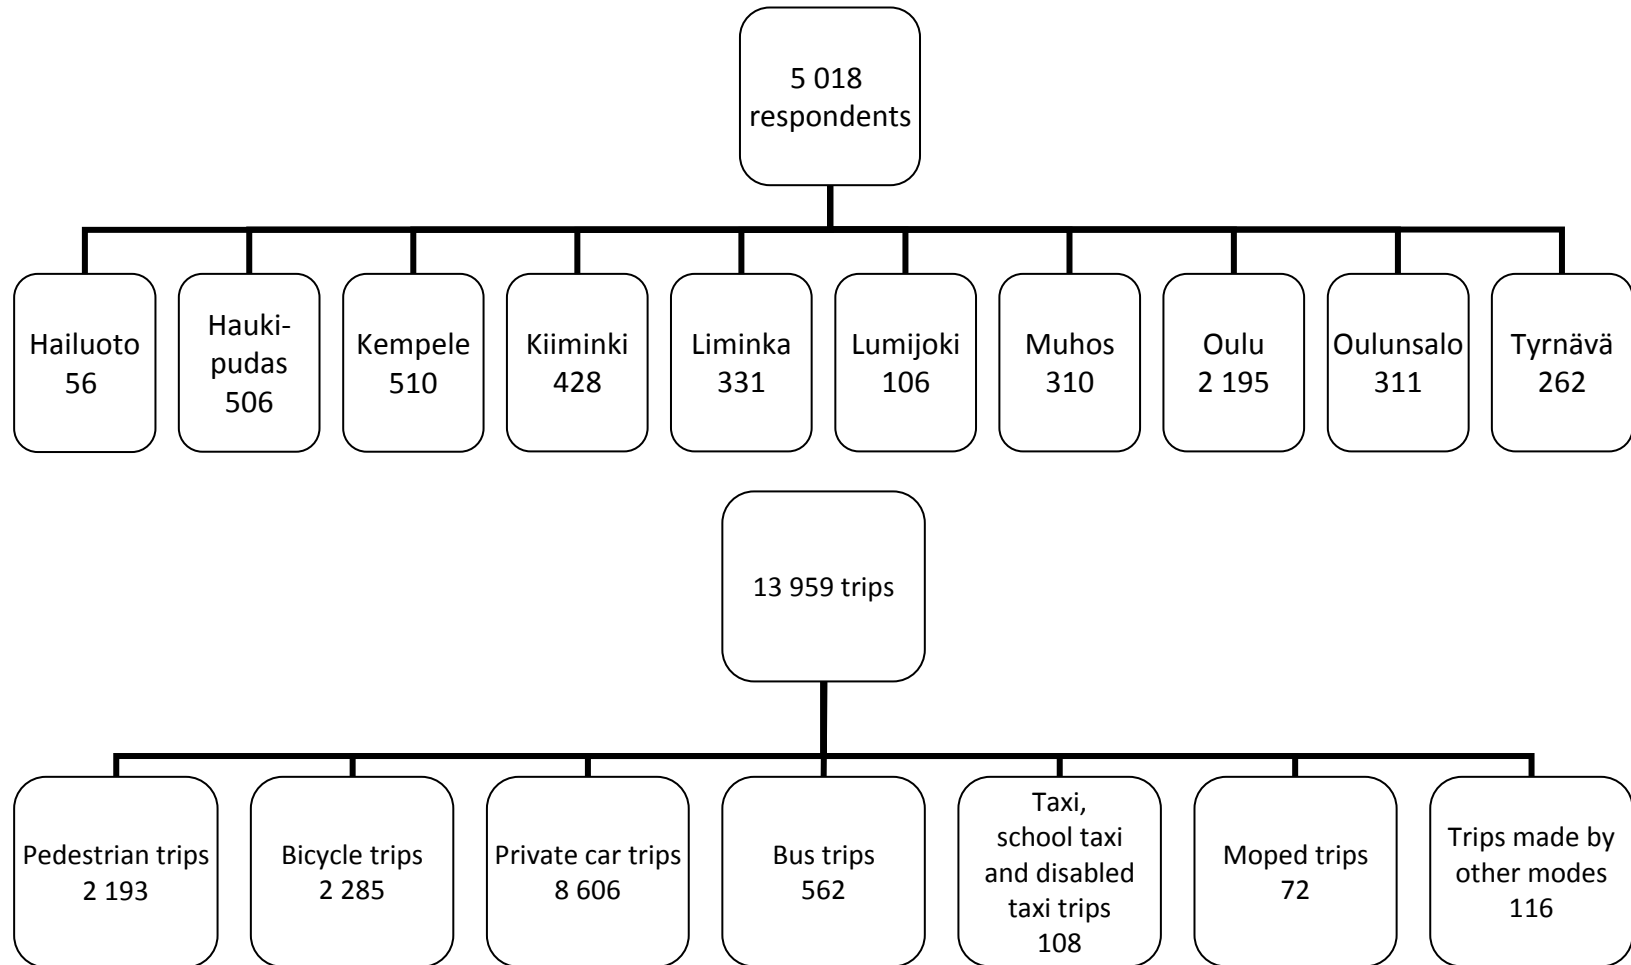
5 018 respondents

Hailuoto 56

Haukipudas 506

Kempele 510

Kiiminki 428

Liminka 331

Lumijoki 106

Muhos 310

Oulu 2 195

Oulunsalo 311

Tyrnävä 262

13 959 trips

Pedestrian trips 2 193

Bicycle trips 2 285

Private car trips 8 606

Bus trips 562

Taxi, school taxi and disabled taxi trips 108

Moped trips 72

Trips made by other modes 116